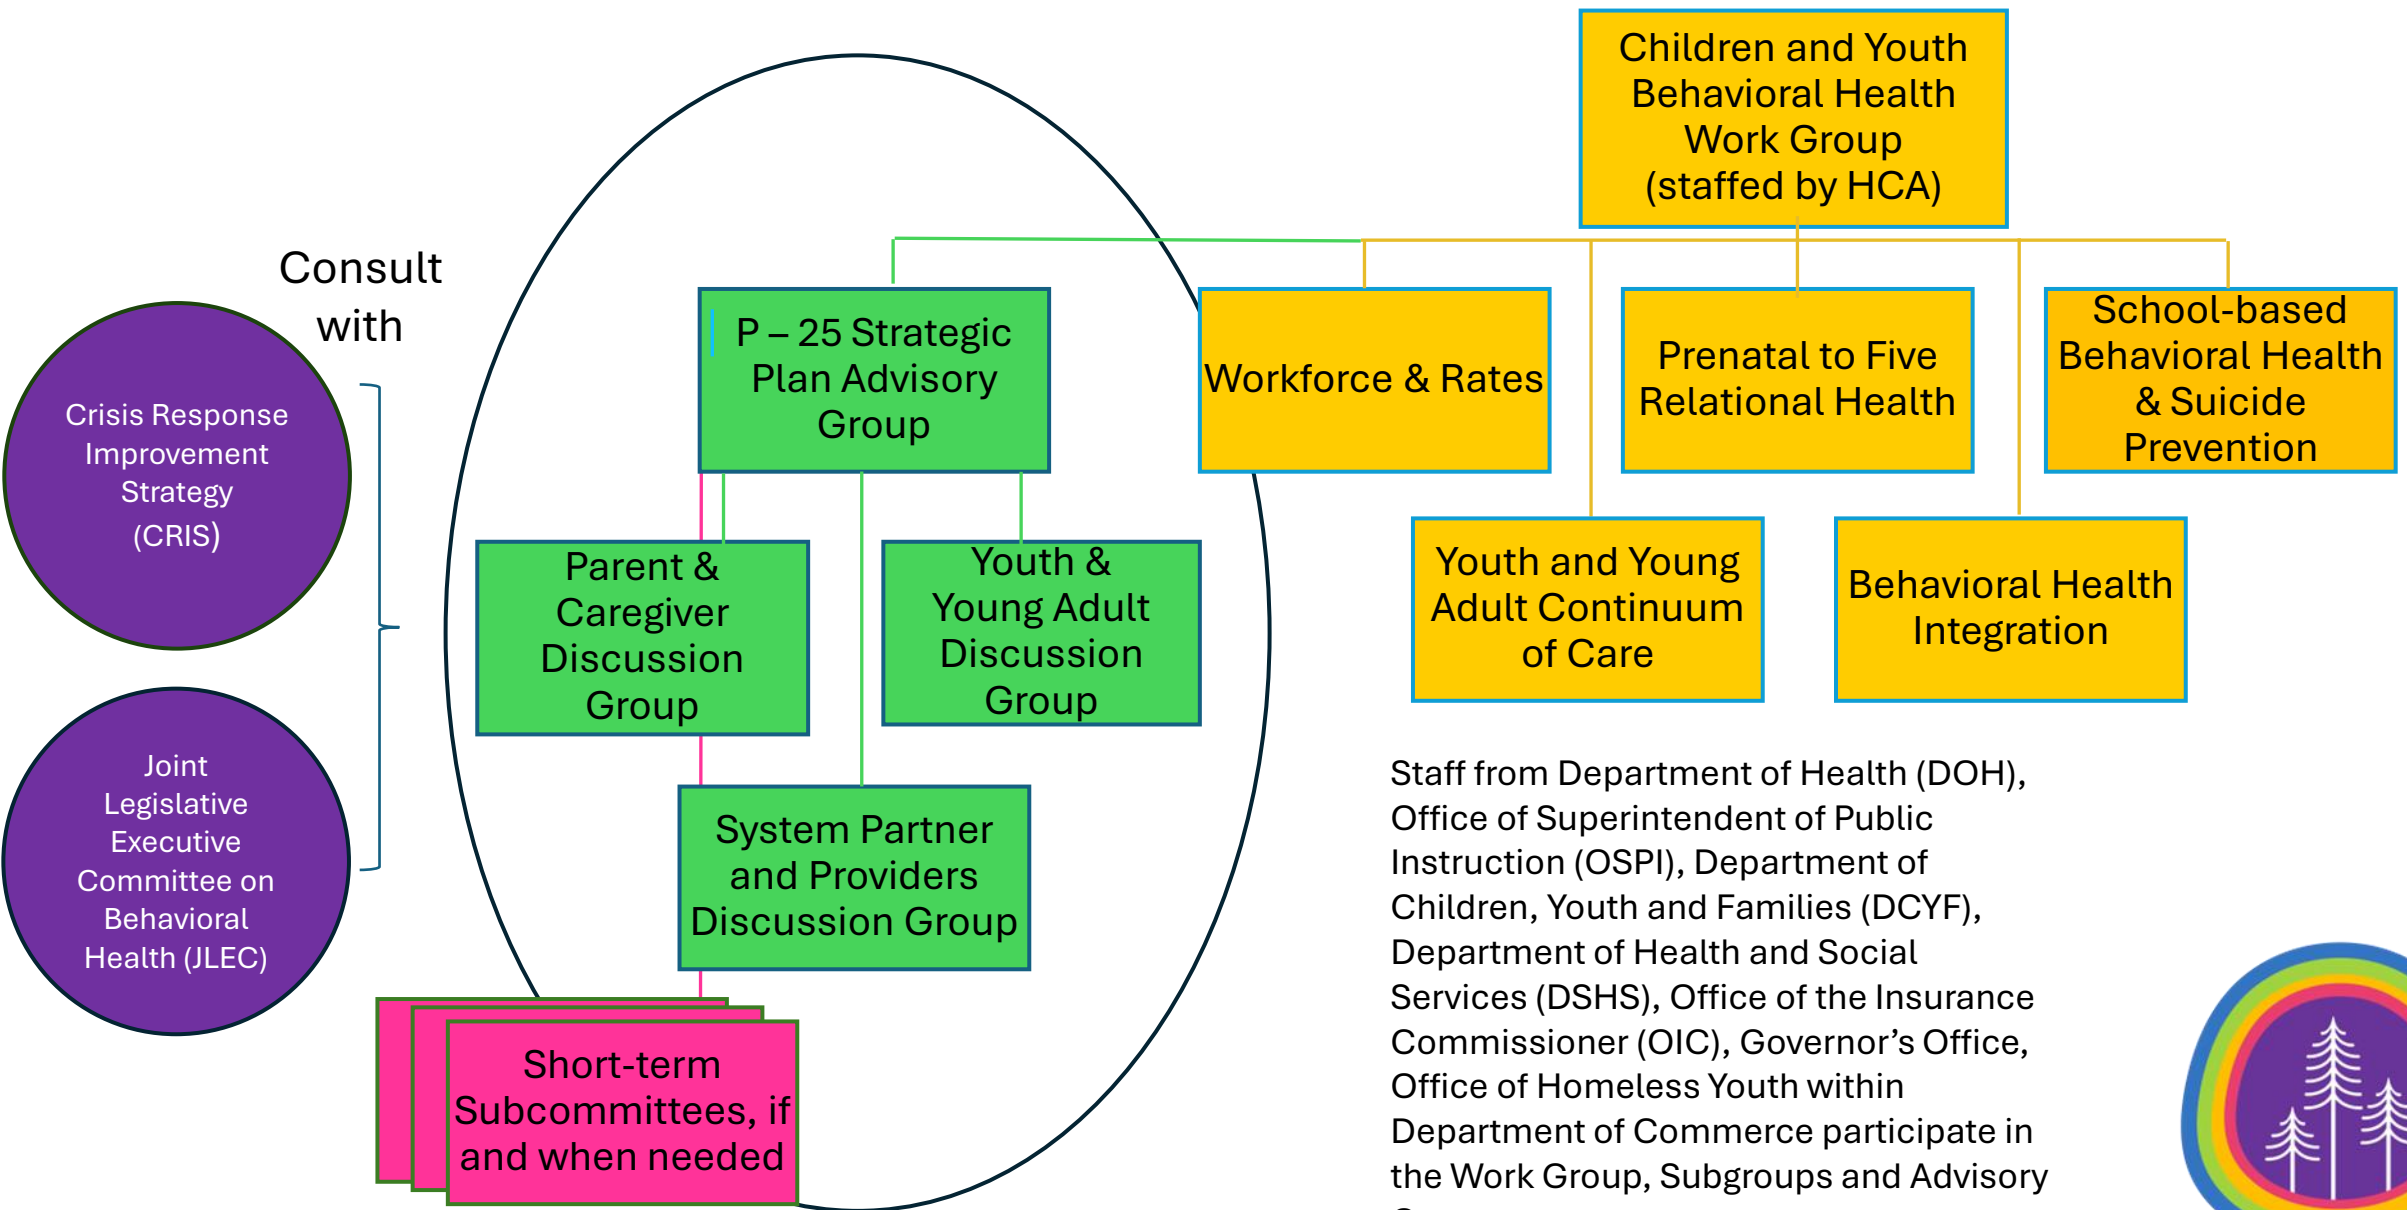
Children and Youth Behavioral Health Work Group (staffed by HCA)

Consult with

Crisis Response Improvement Strategy (CRIS)

Joint Legislative Executive Committee on Behavioral Health (JLEC)

P – 25 Strategic Plan Advisory Group

Parent & Caregiver Discussion Group

Youth & Young Adult Discussion Group

System Partner and Providers Discussion Group

Short-term Subcommittees, if and when needed

Workforce & Rates

Prenatal to Five Relational Health

School-based Behavioral Health & Suicide Prevention

Youth and Young Adult Continuum of Care

Behavioral Health Integration

Staff from Department of Health (DOH), Office of Superintendent of Public Instruction (OSPI), Department of Children, Youth and Families (DCYF), Department of Health and Social Services (DSHS), Office of the Insurance Commissioner (OIC), Governor's Office, Office of Homeless Youth within Department of Commerce participate in the Work Group, Subgroups and Advisory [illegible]